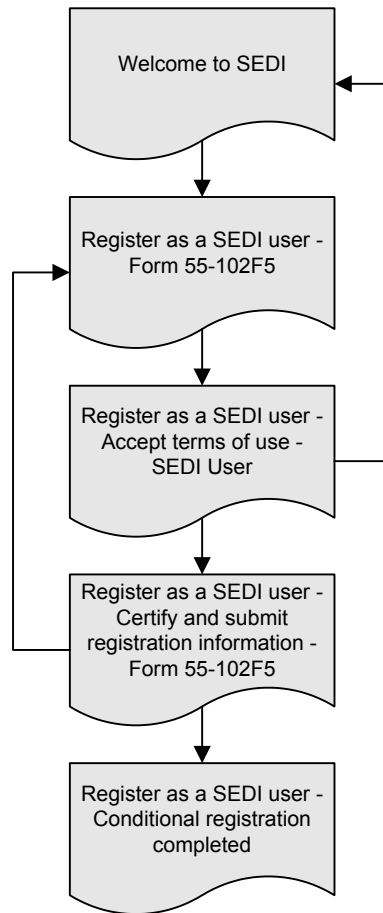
Welcome to SEDI

Register as a SEDI user - Form 55-102F5

Register as a SEDI user - Accept terms of use - SEDI User

Register as a SEDI user - Certify and submit registration information - Form 55-102F5

Register as a SEDI user - Conditional registration completed